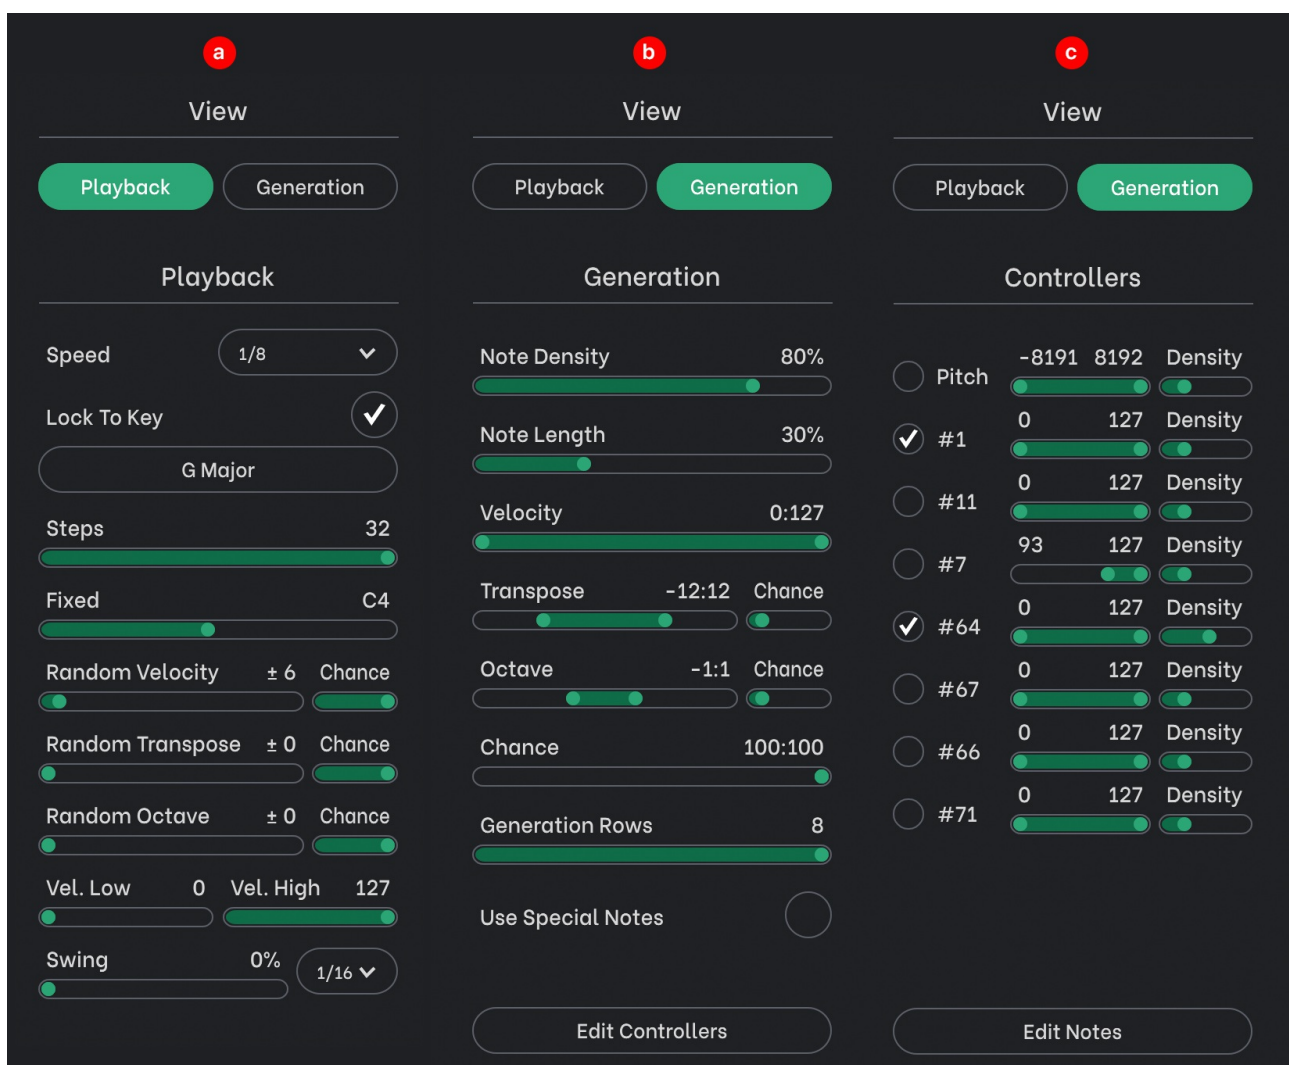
a

View

Playback Generation

Playback

Speed 1/8

Lock To Key

G Major

Steps 32

Fixed C4

Random Velocity ± 6 Chance

Random Transpose ± 0 Chance

Random Octave ± 0 Chance

Vel. Low 0 Vel. High 127

Swing 0% 1/16

b

View

Playback Generation

Generation

Note Density 80%

Note Length 30%

Velocity 0:127

Transpose -12:12 Chance

Octave -1:1 Chance

Chance 100:100

Generation Rows 8

Use Special Notes

Edit Controllers

c

View

Playback Generation

Controllers

Pitch -8191 8192 Density

#1 0 127 Density

#11 0 127 Density

#7 93 127 Density

#64 0 127 Density

#67 0 127 Density

#66 0 127 Density

#71 0 127 Density

Edit Notes